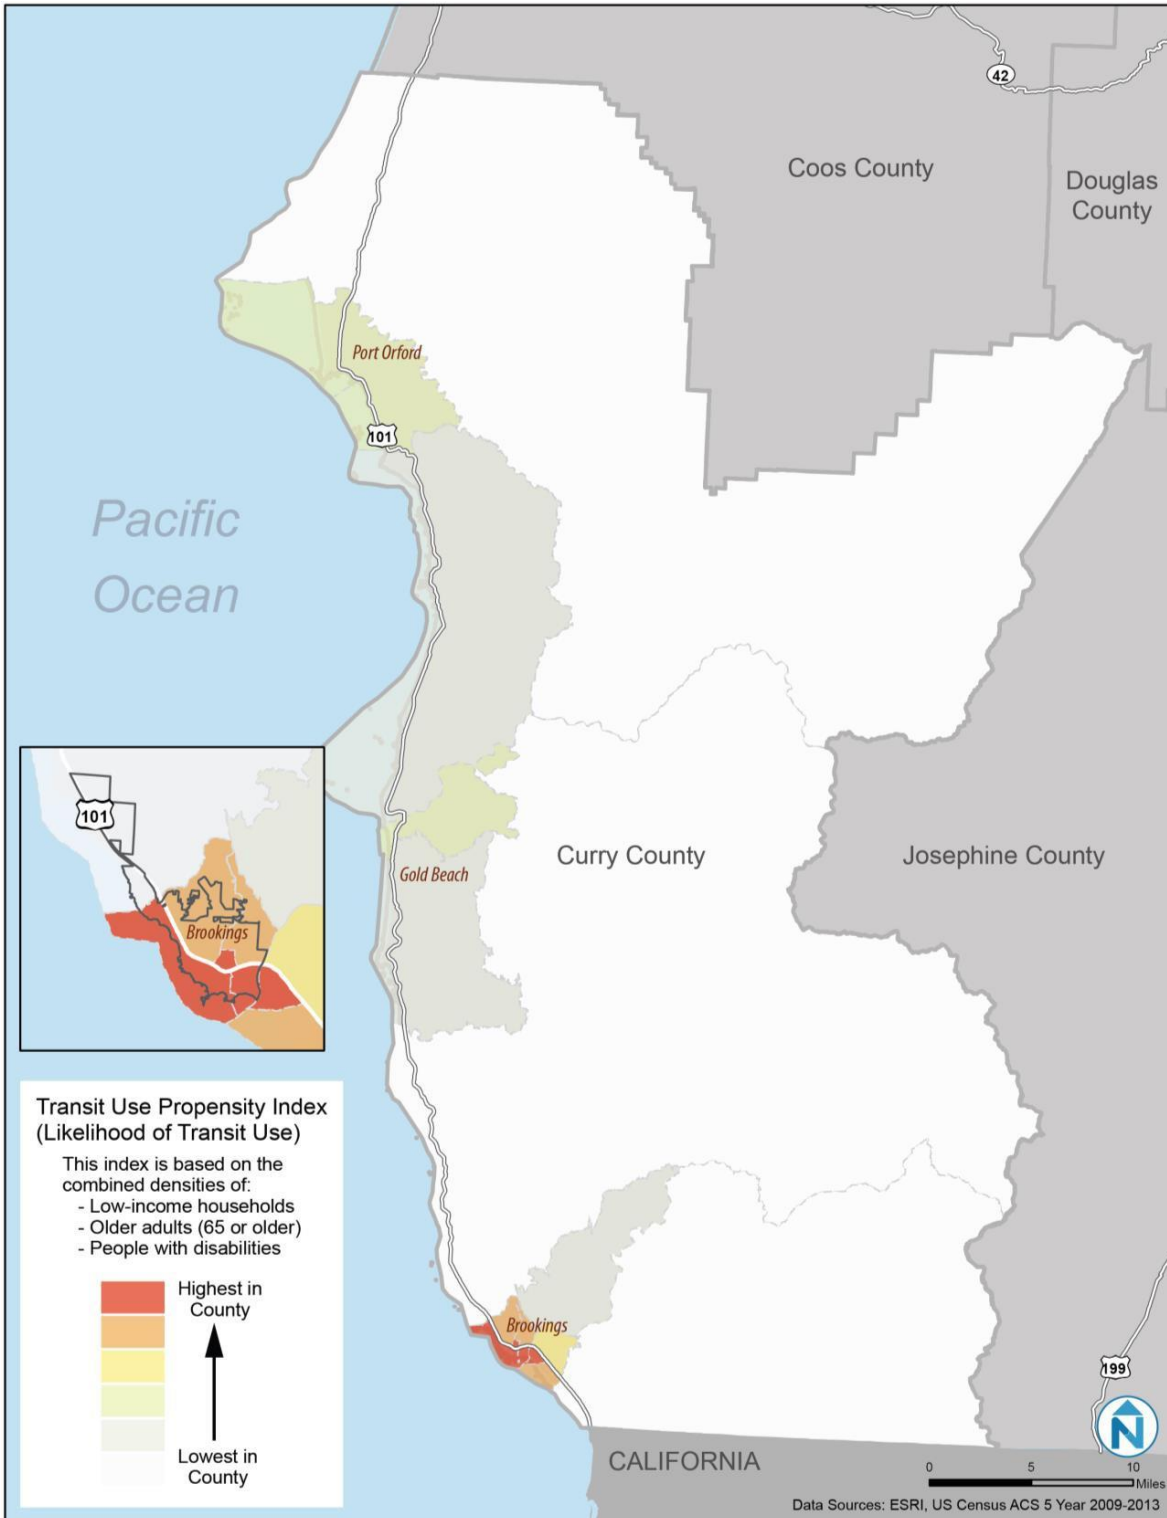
42

Coos County

Douglas County

Port Orford

101

Pacific Ocean

101

Brookings

Gold Beach

Curry County

Josephine County

Transit Use Propensity Index (Likelihood of Transit Use)

This index is based on the combined densities of:
- Low-income households
- Older adults (65 or older)
- People with disabilities

Highest in County

Lowest in County

Brookings

199

CALIFORNIA

N

0 5 10 Miles

Data Sources: ESRI, US Census ACS 5 Year 2009-2013